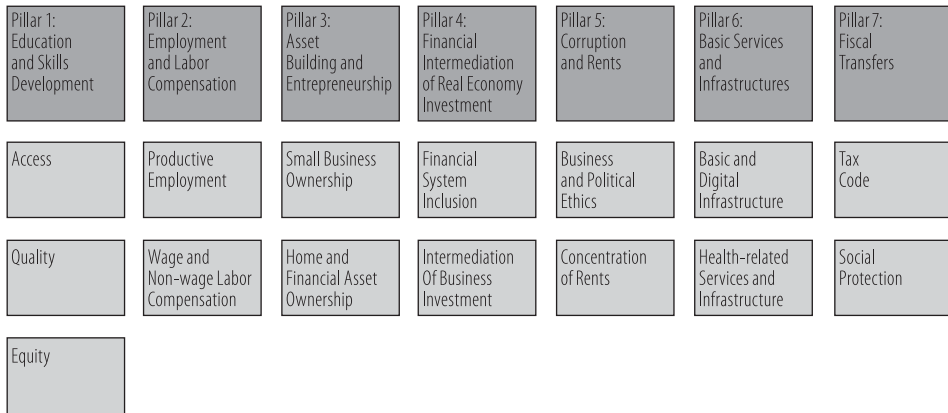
Pillar 1: Education and Skills Development

Pillar 2: Employment and Labor Compensation

Pillar 3: Asset Building and Entrepreneurship

Pillar 4: Financial Intermediation of Real Economy Investment

Pillar 5: Corruption and Rents

Pillar 6: Basic Services and Infrastructures

Pillar 7: Fiscal Transfers

Access

Productive Employment

Small Business Ownership

Financial System Inclusion

Business and Political Ethics

Basic and Digital Infrastructure

Tax Code

Quality

Wage and Non-wage Labor Compensation

Home and Financial Asset Ownership

Intermediation Of Business Investment

Concentration of Rents

Health-related Services and Infrastructure

Social Protection

Equity